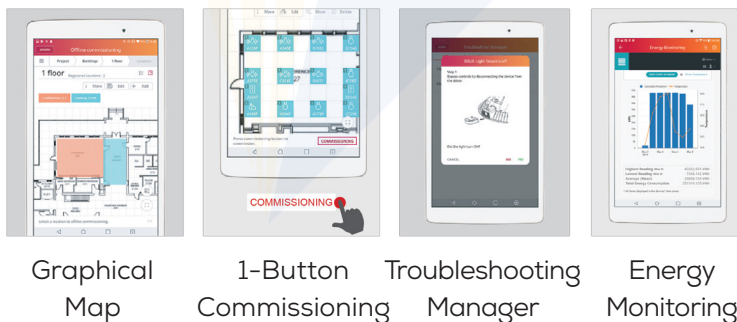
Offline commissioning

Project | Buildings | 1 floor

1 floor

Share | Edit | Add

Select a location to offline commissioning

Move | Edit | Show | Delete

COMMISSIONING

COMMISSIONING

Troubleshooting Manager

Step 1

Did the light turn OFF

CANCEL

NO | YES

Energy Monitoring

Graphical Map

1-Button Commissioning

Troubleshooting Manager

Energy Monitoring